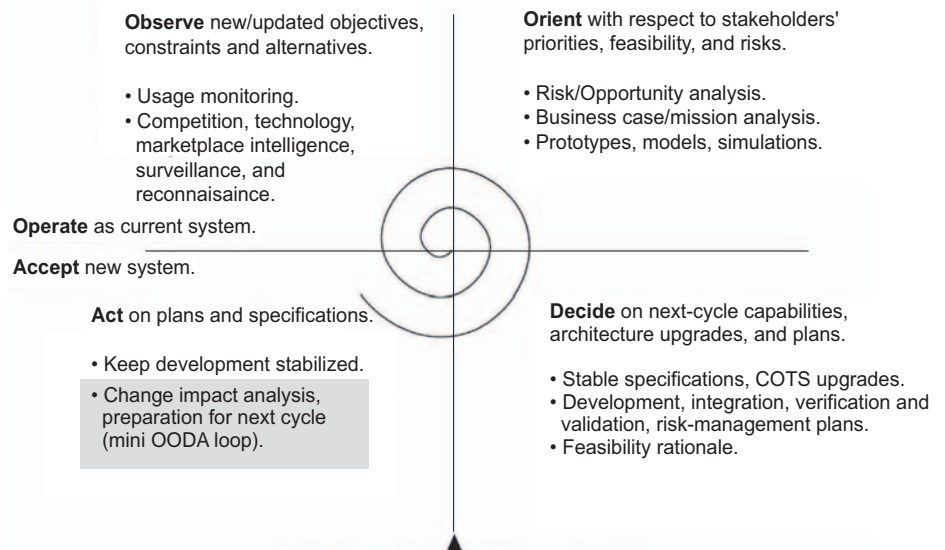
**Observe** new/updated objectives, constraints and alternatives.

• Usage monitoring.
• Competition, technology, marketplace intelligence, surveillance, and reconnaisaince.

**Orient** with respect to stakeholders' priorities, feasibility, and risks.

• Risk/Opportunity analysis.
• Business case/mission analysis.
• Prototypes, models, simulations.

**Operate** as current system.

**Accept** new system.

**Act** on plans and specifications.

• Keep development stabilized.
• Change impact analysis, preparation for next cycle (mini OODA loop).

**Decide** on next-cycle capabilities, architecture upgrades, and plans.

• Stable specifications, COTS upgrades.
• Development, integration, verification and validation, risk-management plans.
• Feasibility rationale.